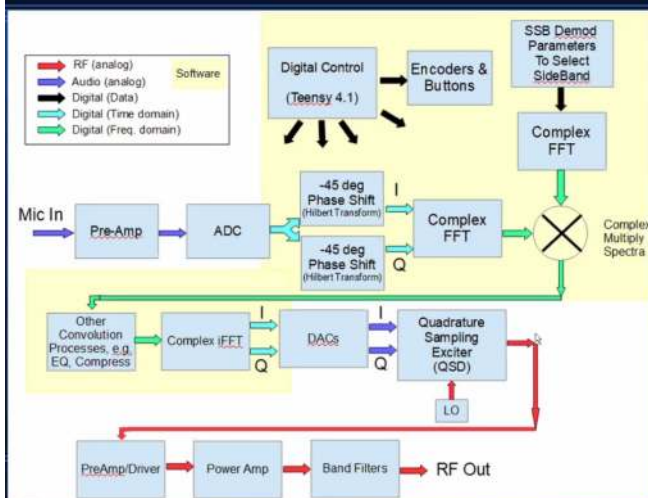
RF (analog)
Audio (analog)
Digital (Data)
Digital (Time domain)
Digital (Freq. domain)

Software

Digital Control
(Teensy 4.1)

Encoders & Buttons

SSB Demod Parameters To Select SideBand

Complex FFT

Mic In

Pre-Amp

ADC

-45 deg Phase Shift (Hilbert Transform)

-45 deg Phase Shift (Hilbert Transform)

I

Q

Complex FFT

Complex Multiply Spectra

Other Convolution Processes, e.g. EQ, Compress

Complex iFFT

I

Q

DACs

I

Q

Quadrature Sampling Exciter (QSD)

LO

PreAmp/Driver

Power Amp

Band Filters

RF Out